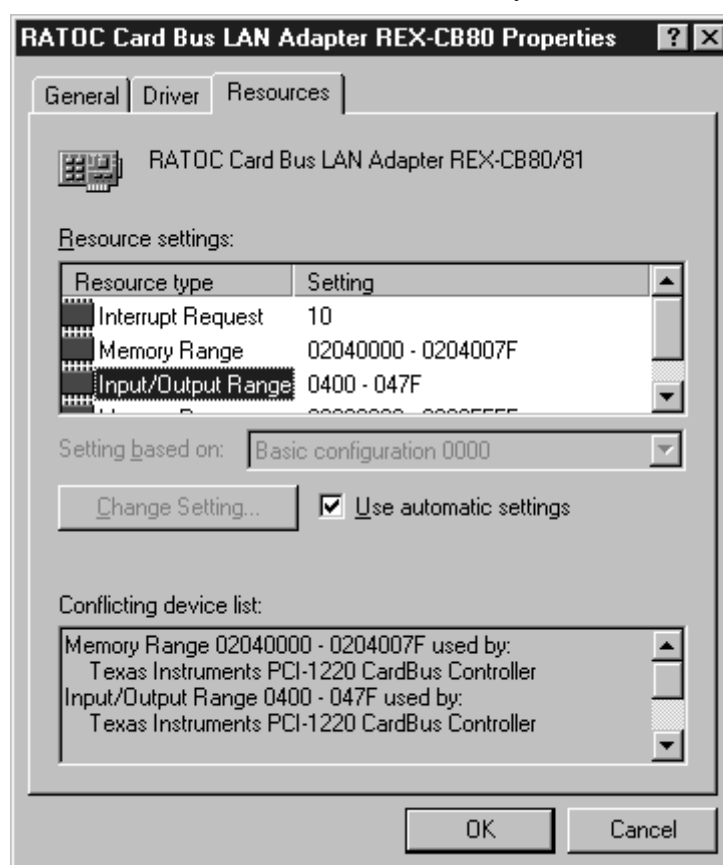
RATOC Card Bus LAN Adapter REX-CB80 Properties ? X

General | Driver | Resources

RATOC Card Bus LAN Adapter REX-CB80/81

Resource settings:

| Resource type | Setting |
|---|---|
| Interrupt Request | 10 |
| Memory Range | 02040000 - 0204007F |
| Input/Output Range | 0400 - 047F |
| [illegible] | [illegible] |

Setting based on: Basic configuration 0000

Change Setting...

Use automatic settings

Conflicting device list:

Memory Range 02040000 - 0204007F used by:
Texas Instruments PCI-1220 CardBus Controller
Input/Output Range 0400 - 047F used by:
Texas Instruments PCI-1220 CardBus Controller

OK

Cancel